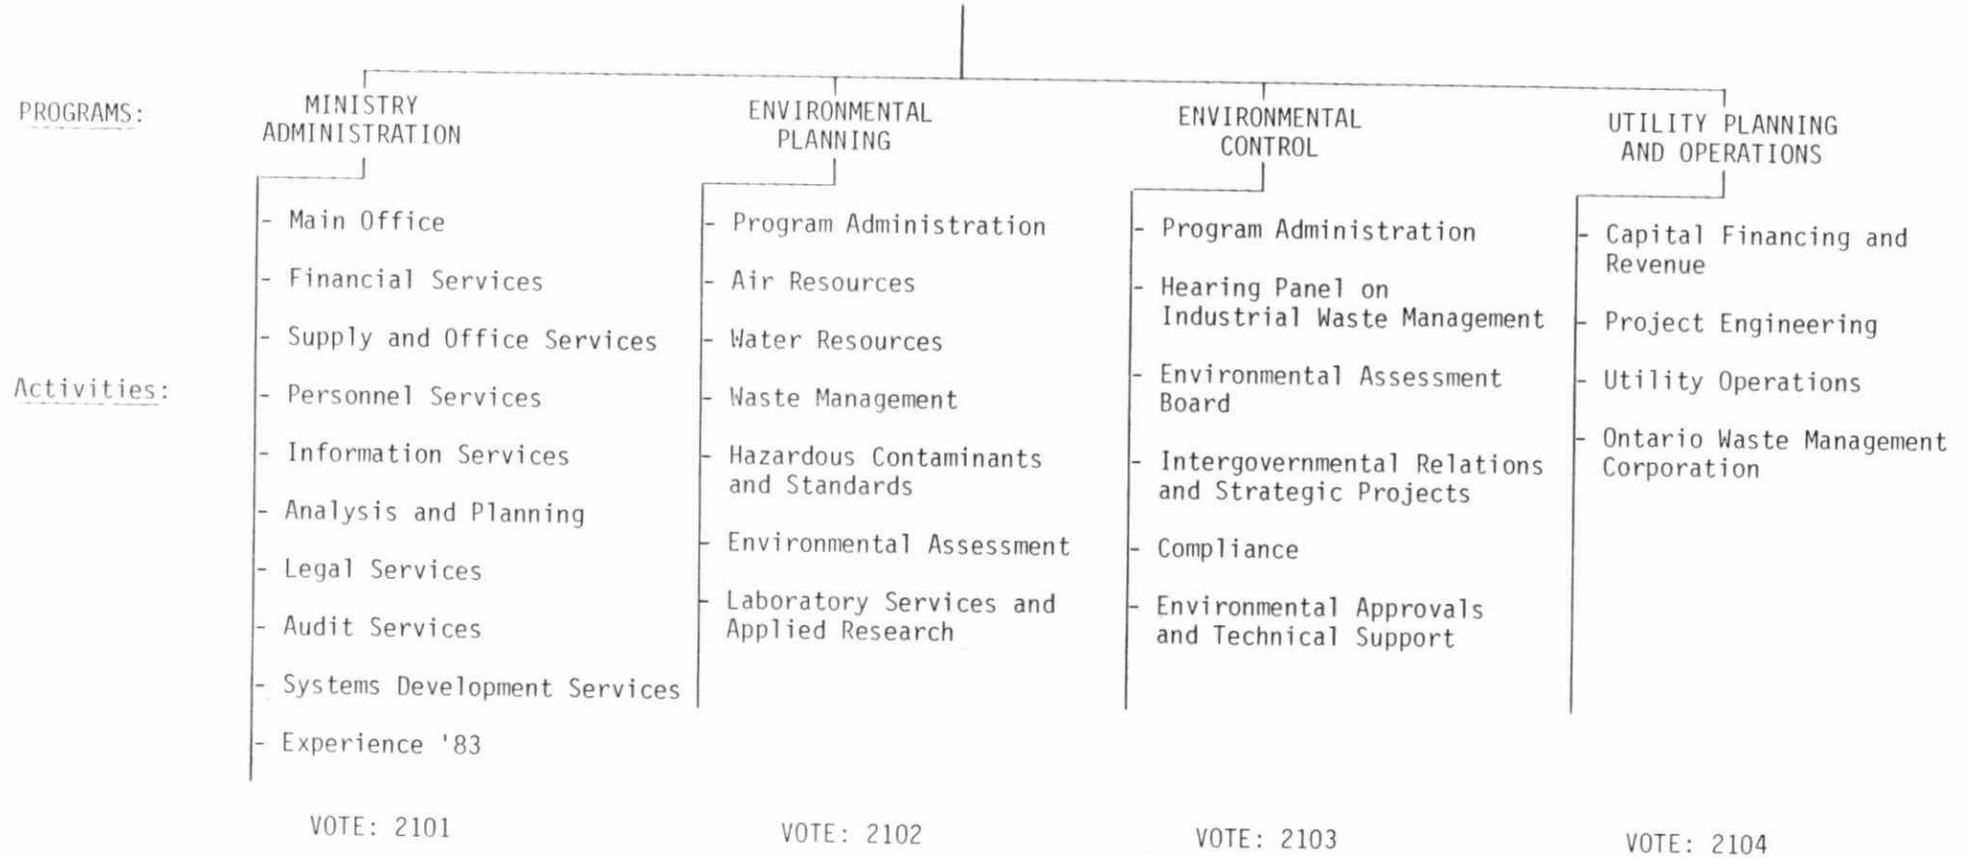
PROGRAMS:

Activities:

MINISTRY ADMINISTRATION

- Main Office
- Financial Services
- Supply and Office Services
- Personnel Services
- Information Services
- Analysis and Planning
- Legal Services
- Audit Services
- Systems Development Services
- Experience '83

VOTE: 2101

ENVIRONMENTAL PLANNING

- Program Administration
- Air Resources
- Water Resources
- Waste Management
- Hazardous Contaminants and Standards
- Environmental Assessment
- Laboratory Services and Applied Research

VOTE: 2102

ENVIRONMENTAL CONTROL

- Program Administration
- Hearing Panel on Industrial Waste Management
- Environmental Assessment Board
- Intergovernmental Relations and Strategic Projects
- Compliance
- Environmental Approvals and Technical Support

VOTE: 2103

UTILITY PLANNING AND OPERATIONS

- Capital Financing and Revenue
- Project Engineering
- Utility Operations
- Ontario Waste Management Corporation

VOTE: 2104